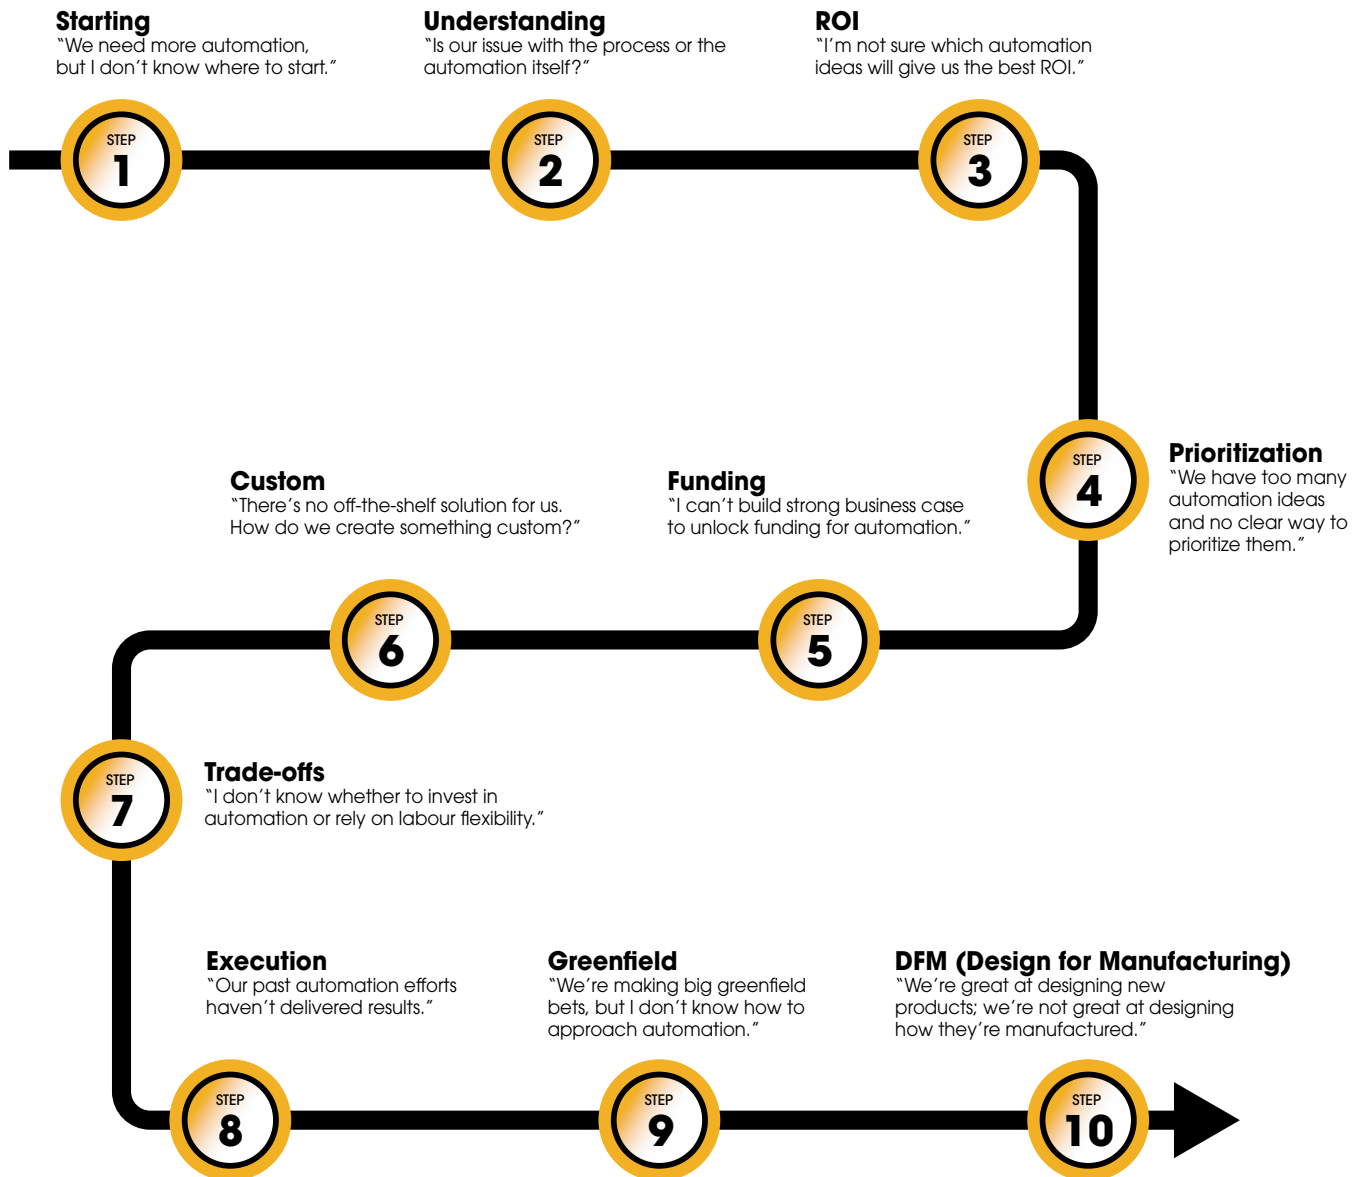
Starting
"We need more automation, but I don't know where to start."

Understanding
"Is our issue with the process or the automation itself?"

ROI
"I'm not sure which automation ideas will give us the best ROI."

STEP 1

STEP 2

STEP 3

STEP 4

Prioritization
"We have too many automation ideas and no clear way to prioritize them."

Custom
"There's no off-the-shelf solution for us. How do we create something custom?"

Funding
"I can't build strong business case to unlock funding for automation."

STEP 6

STEP 5

STEP 7

Trade-offs
"I don't know whether to invest in automation or rely on labour flexibility."

Execution
"Our past automation efforts haven't delivered results."

Greenfield
"We're making big greenfield bets, but I don't know how to approach automation."

DFM (Design for Manufacturing)
"We're great at designing new products; we're not great at designing how they're manufactured."

STEP 8

STEP 9

STEP 10